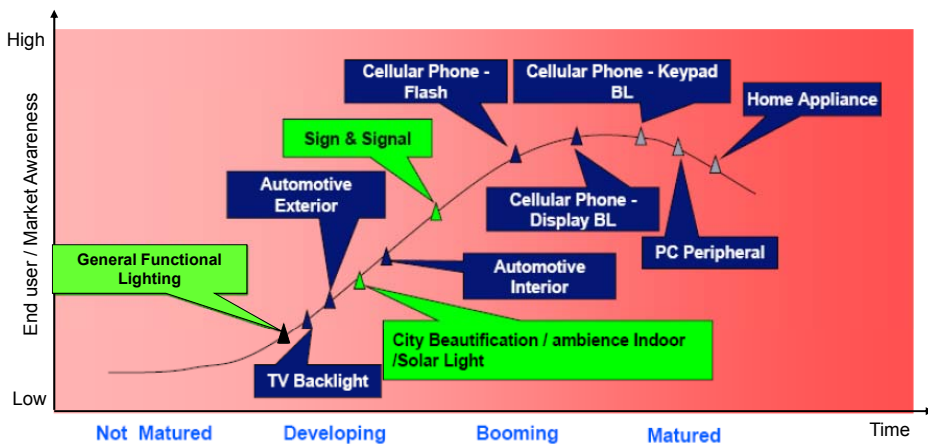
High

End user / Market Awareness

Low

Cellular Phone - Flash

Cellular Phone - Keypad BL

Home Appliance

Sign & Signal

Automotive Exterior

Cellular Phone - Display BL

PC Peripheral

General Functional Lighting

Automotive Interior

City Beautification / ambience Indoor /Solar Light

TV Backlight

Not Matured

Developing

Booming

Matured

Time